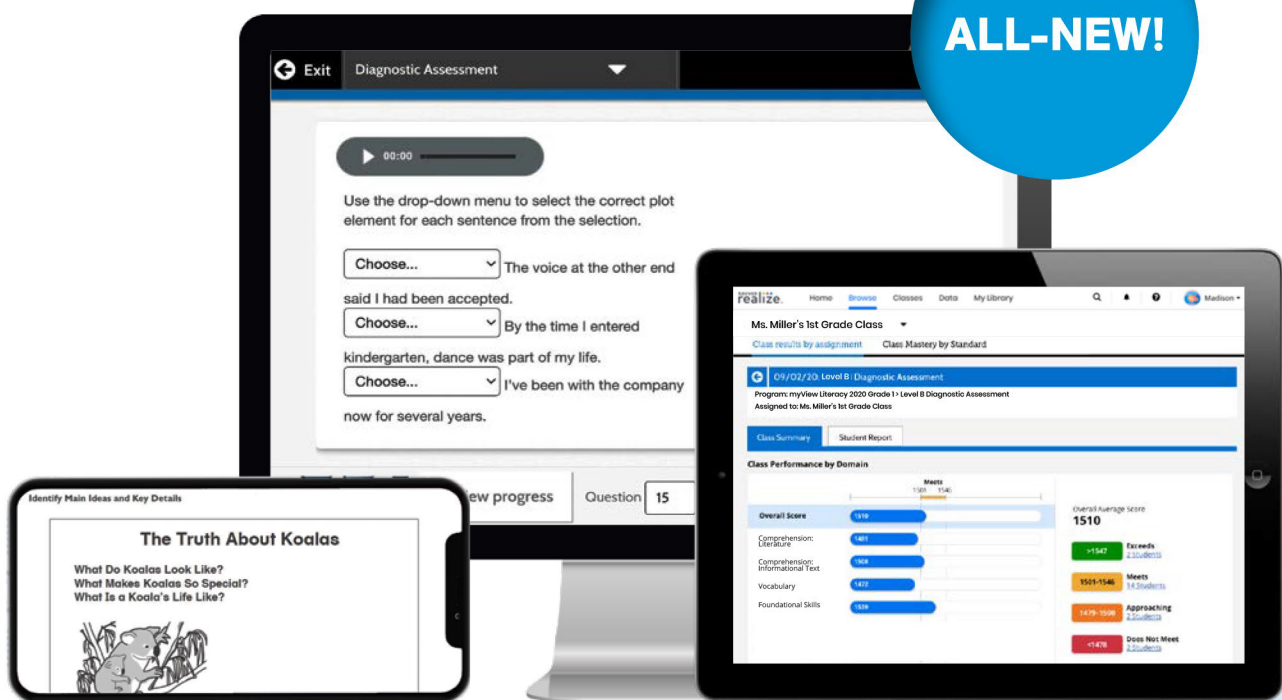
ALL-NEW!

Exit Diagnostic Assessment

00:00

Use the drop-down menu to select the correct plot element for each sentence from the selection.

Choose... The voice at the other end said I had been accepted.

Choose... By the time I entered kindergarten, dance was part of my life.

Choose... I've been with the company now for several years.

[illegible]ew progress Question 15

realize. Home Browse Classes Data My Library Madison

Ms. Miller's 1st Grade Class

Class results by assignment Class Mastery by Standard

09/02/20: Level B | Diagnostic Assessment

Program: myView Literacy 2020 Grade 1 > Level B Diagnostic Assessment

Assigned to: Ms. Miller's 1st Grade Class

Class Summary Student Report

Class Performance by Domain

Meets 1501 1546

Overall Score 1510

Comprehension: Literature 1481

Comprehension: Informational Text 1508

Vocabulary 1472

Foundational Skills 1539

Overall Average Score 1510

>1547 Exceeds 2 Students

1501-1546 Meets 14 Students

1479-1500 Approaching 2 Students

<1478 Does Not Meet 2 Students

Identify Main Ideas and Key Details

The Truth About Koalas

What Do Koalas Look Like?
What Makes Koalas So Special?
What Is a Koala's Life Like?